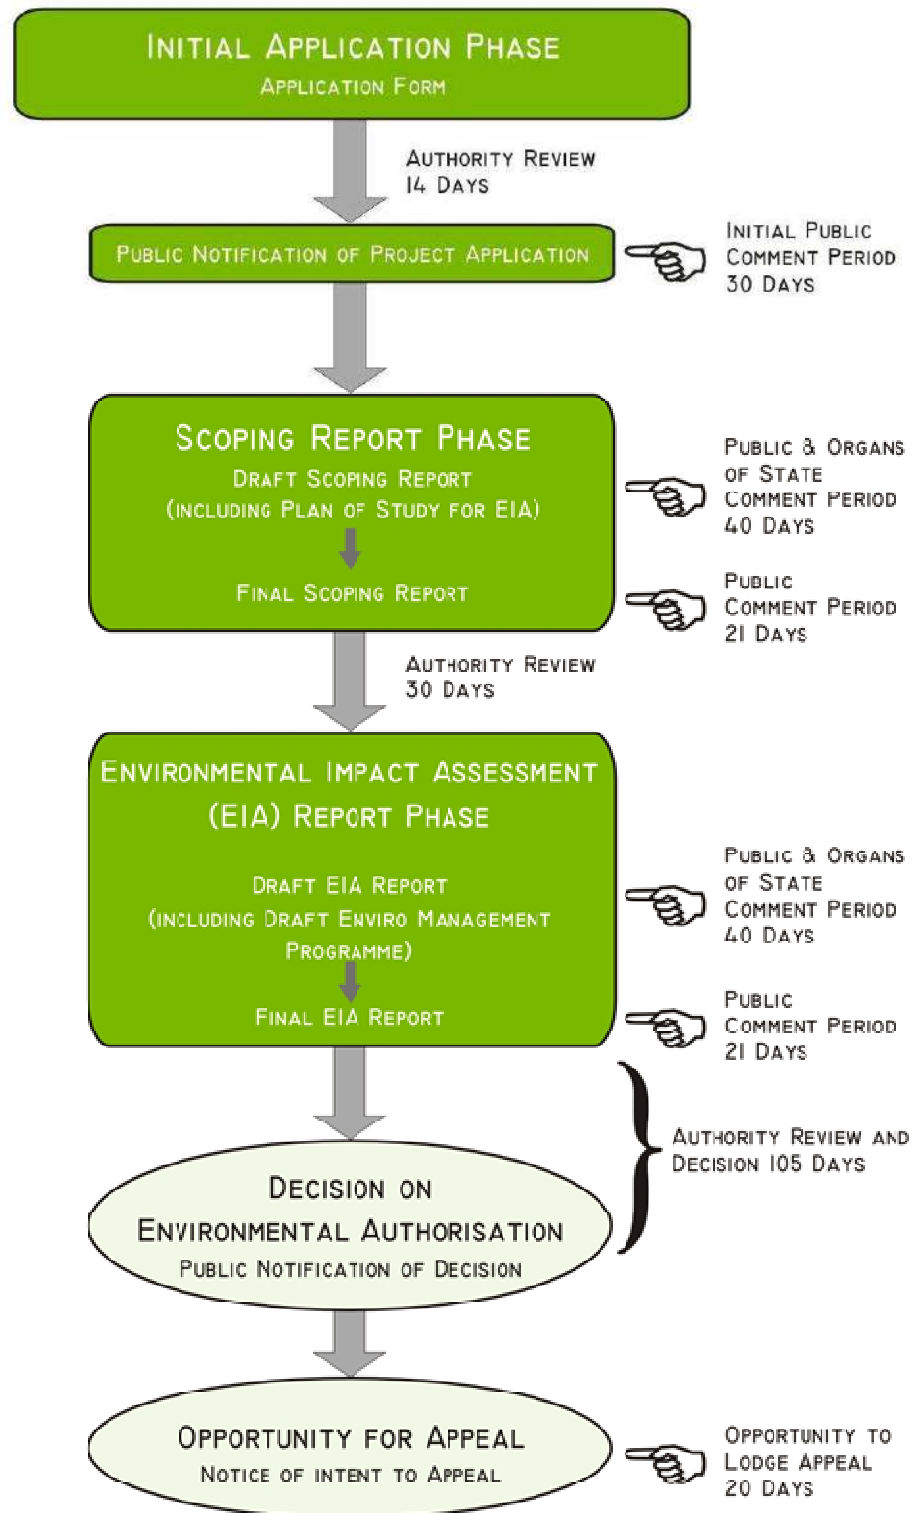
Initial Application Phase
Application Form

Authority Review
14 Days

Public Notification of Project Application

Initial Public
Comment Period
30 Days

Scoping Report Phase
Draft Scoping Report
(including Plan of Study for EIA)

Final Scoping Report

Public & Organs
of State
Comment Period
40 Days

Public
Comment Period
21 Days

Authority Review
30 Days

Environmental Impact Assessment
(EIA) Report Phase

Draft EIA Report
(including Draft Enviro Management
Programme)

Final EIA Report

Public & Organs
of State
Comment Period
40 Days

Public
Comment Period
21 Days

Authority Review and
Decision 105 Days

Decision on
Environmental Authorisation
Public Notification of Decision

Opportunity for Appeal
Notice of intent to Appeal

Opportunity to
Lodge Appeal
20 Days